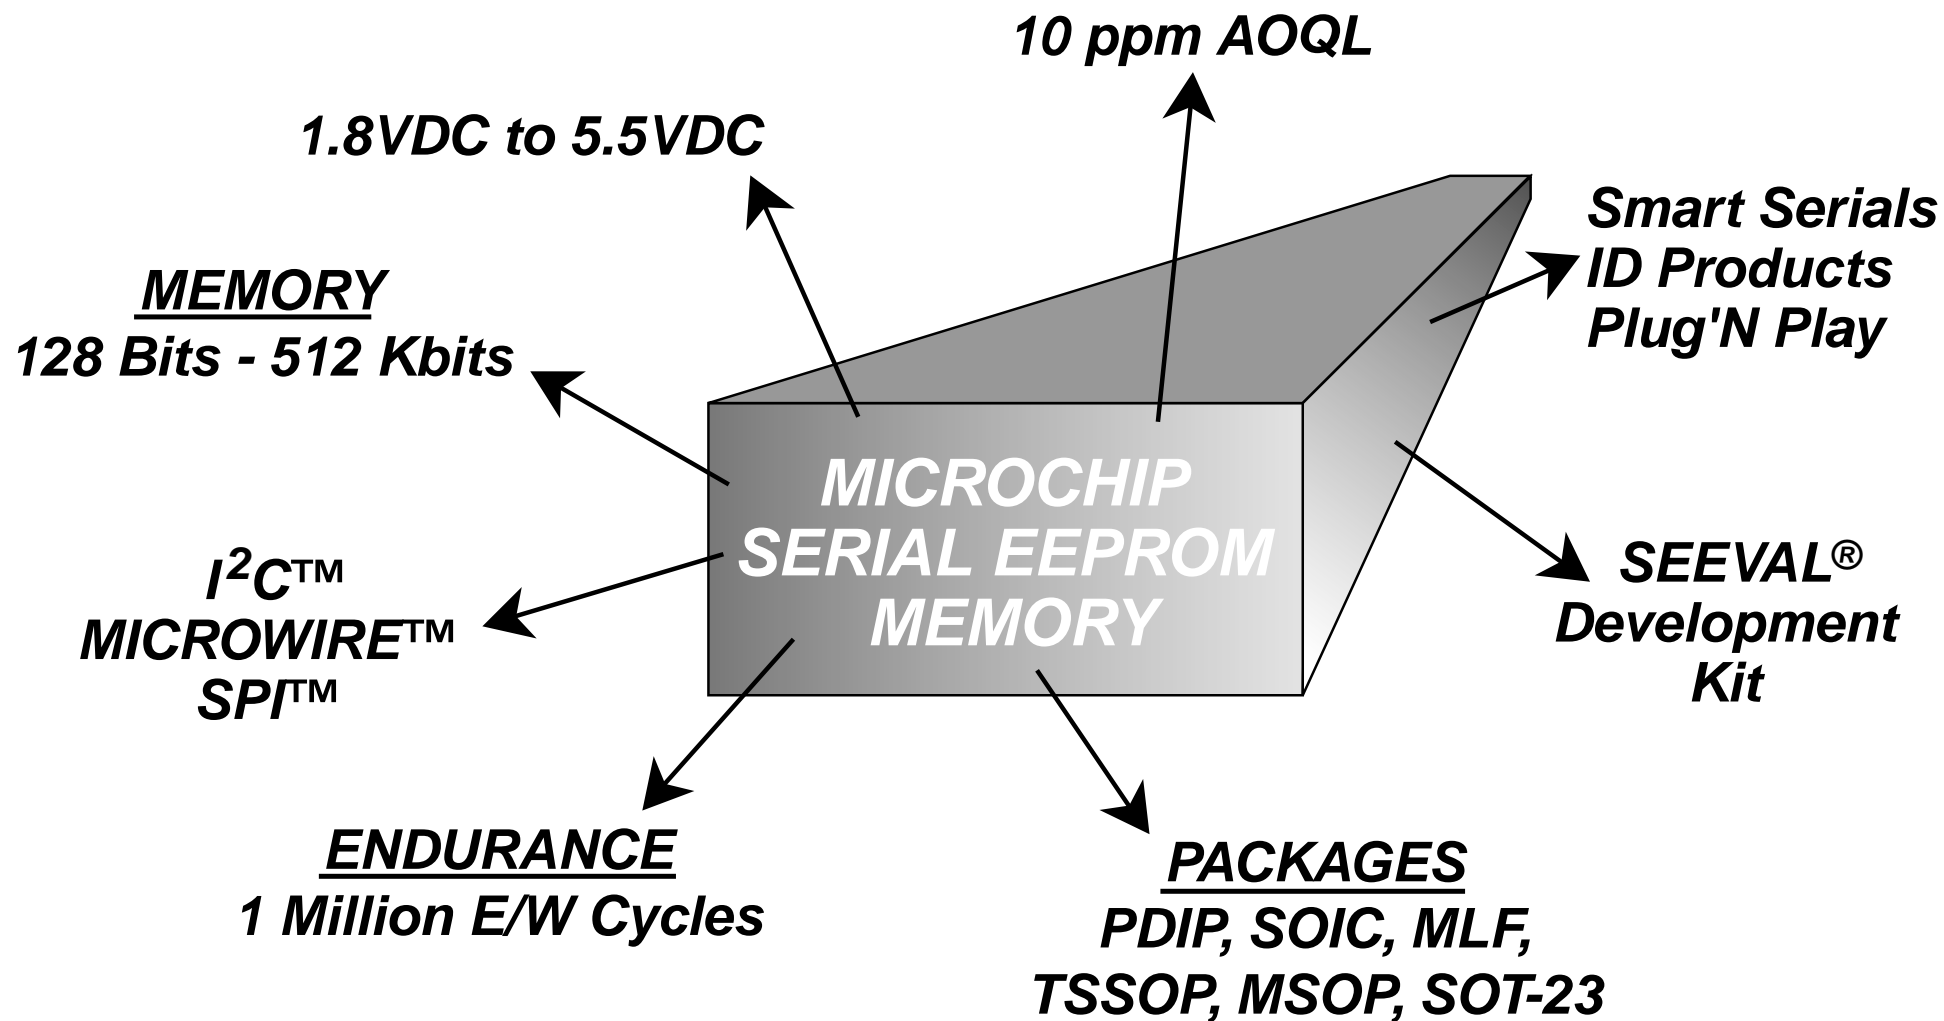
10 ppm AOQL

1.8VDC to 5.5VDC

Smart Serials
ID Products
Plug'N Play

MEMORY
128 Bits - 512 Kbits

MICROCHIP
SERIAL EEPROM
MEMORY

$I^2C$™
MICROWIRE™
SPI™

SEEVAL®
Development
Kit

ENDURANCE
1 Million E/W Cycles

PACKAGES
PDIP, SOIC, MLF,
TSSOP, MSOP, SOT-23